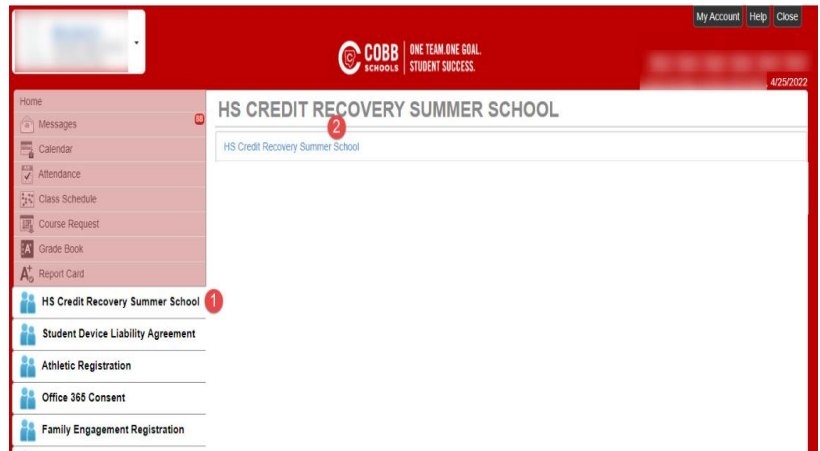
My Account Help Close

COBB SCHOOLS | ONE TEAM.ONE GOAL. STUDENT SUCCESS.

4/25/2022

Home
Messages 68
Calendar
Attendance
Class Schedule
Course Request
Grade Book
Report Card
HS Credit Recovery Summer School 1
Student Device Liability Agreement
Athletic Registration
Office 365 Consent
Family Engagement Registration

HS CREDIT RECOVERY SUMMER SCHOOL 2

HS Credit Recovery Summer School